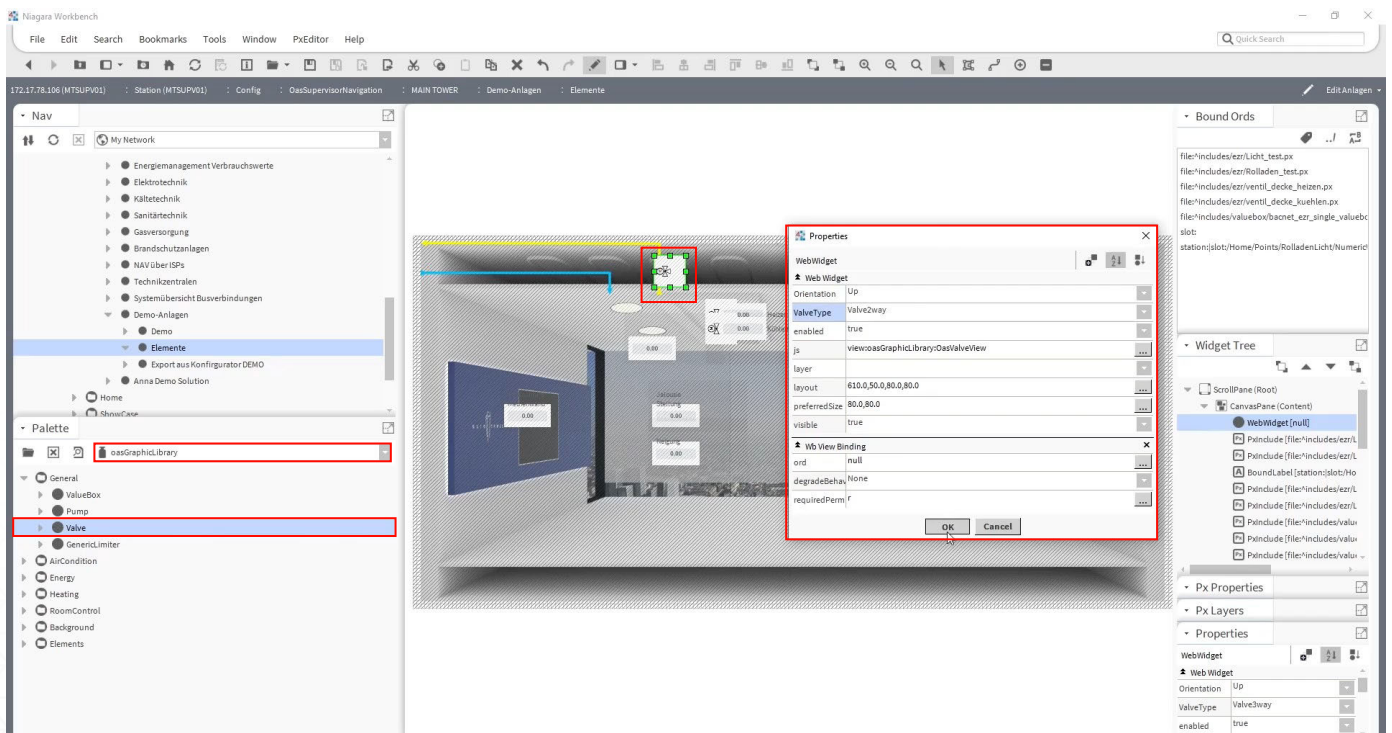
Niagara Workbench

File Edit Search Bookmarks Tools Window PxEditor Help

Quick Search

172.17.78.106 (MTSUPV01) : Station (MTSUPV01) : Config : OasSupervisorNavigation : MAIN TOWER : Demo-Anlagen : Elemente

Edit Anlagen

Nav

My Network

Energiemanagement Verbrauchswerte
Elektrotechnik
Kältetechnik
Sanitärtechnik
Gasversorgung
Brandschutzanlagen
NAV über ISPs
Technikzentralen
Systemübersicht Busverbindungen
Demo-Anlagen
Demo
Elemente
Export aus Konfirgurator DEMO
Anna Demo Solution
Home
ShowCase

Palette

oasGraphicLibrary

General
ValueBox
Pump
Valve
GenericLimiter
AirCondition
Energy
Heating
RoomControl
Background
Elements

0.00
0.00
0.00
0.00
0.00
0.00

Properties

WebWidget

Web Widget

| | |
|---|---|
| Orientation | Up |
| ValveType | Valve2way |
| enabled | true |
| js | view:oasGraphicLibrary:OasValveView |
| layer | |
| layout | 610.0,50.0,80.0,80.0 |
| preferredSize | 80.0,80.0 |
| visible | true |

Wb View Binding

| | |
|---|---|
| ord | null |
| degradeBehav | None |
| requiredPerm | r |

OK Cancel

Bound Ords

file:^includes/ezr/Licht_test.px
file:^includes/ezr/Rolladen_test.px
file:^includes/ezr/ventil_decke_heizen.px
file:^includes/ezr/ventil_decke_kuehlen.px
file:^includes/valuebox/bacnet_ezr_single_valuebc
slot:
station:|slot:/Home/Points/RolladenLicht/Numeric

Widget Tree

ScrollPane (Root)
CanvasPane (Content)
WebWidget [null]
PxInclude [file:^includes/ezr/L
PxInclude [file:^includes/ezr/L
BoundLabel [station:|slot:/Ho
PxInclude [file:^includes/ezr/L
PxInclude [file:^includes/ezr/L
PxInclude [file:^includes/valu
PxInclude [file:^includes/valu
PxInclude [file:^includes/valu

Px Properties

Px Layers

Properties

WebWidget

Web Widget

| | |
|---|---|
| Orientation | Up |
| ValveType | Valve3way |
| enabled | true |